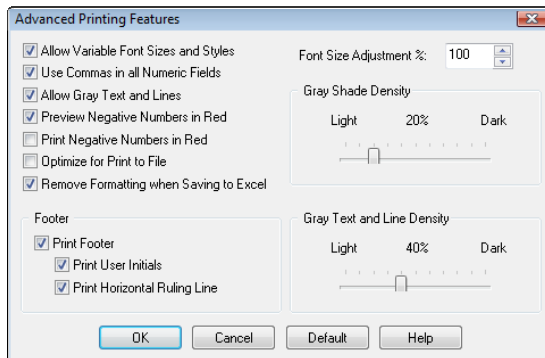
Advanced Printing Features

Allow Variable Font Sizes and Styles
Use Commas in all Numeric Fields
Allow Gray Text and Lines
Preview Negative Numbers in Red
Print Negative Numbers in Red
Optimize for Print to File
Remove Formatting when Saving to Excel

Font Size Adjustment %: 100

Gray Shade Density
Light 20% Dark

Footer
Print Footer
Print User Initials
Print Horizontal Ruling Line

Gray Text and Line Density
Light 40% Dark

OK Cancel Default Help